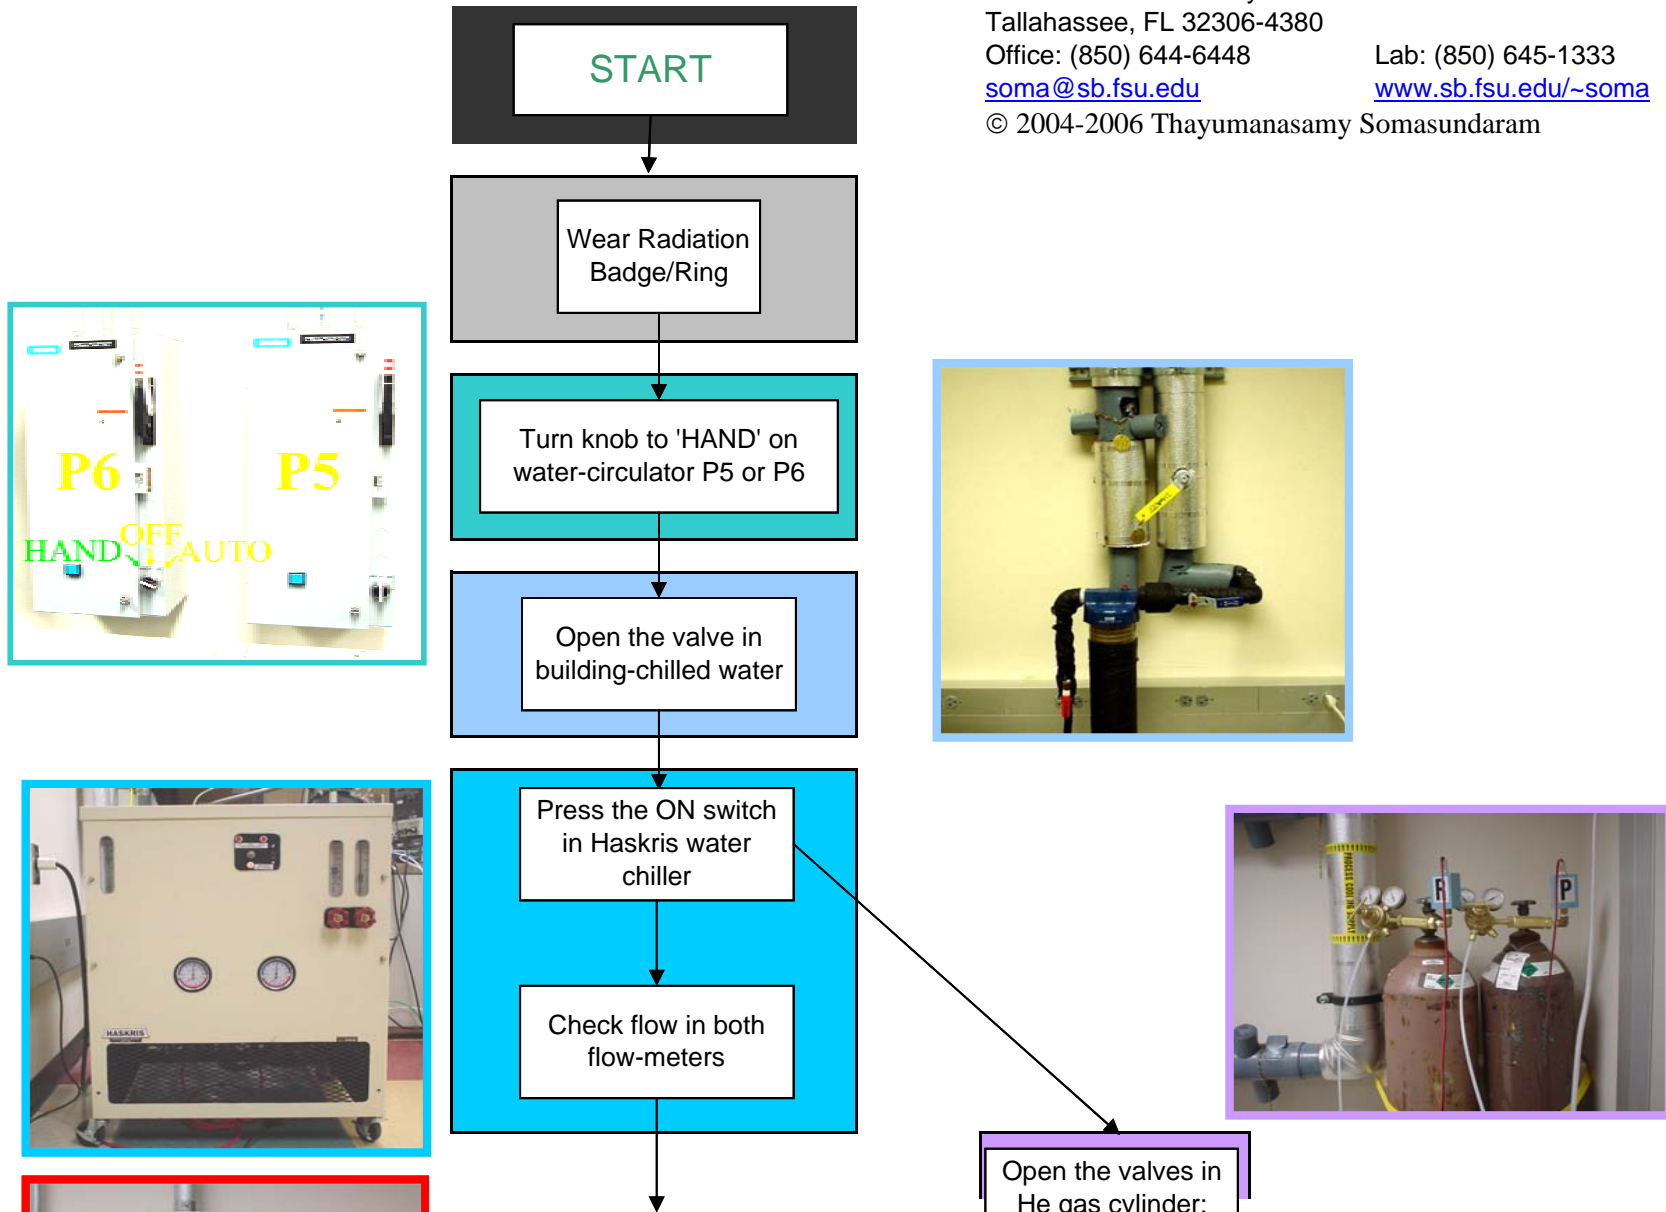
Tallahassee, FL 32306-4380
Office: (850) 644-6448 Lab: (850) 645-1333
soma@sb.fsu.edu www.sb.fsu.edu/~soma
© 2004-2006 Thayumanasamy Somasundaram

START

Wear Radiation Badge/Ring

P6 P5
HAND OFF AUTO

Turn knob to 'HAND' on water-circulator P5 or P6

Open the valve in building-chilled water

Press the ON switch in Haskris water chiller

HASKRIS

Check flow in both flow-meters

R P

Open the valves in He gas cylinder: